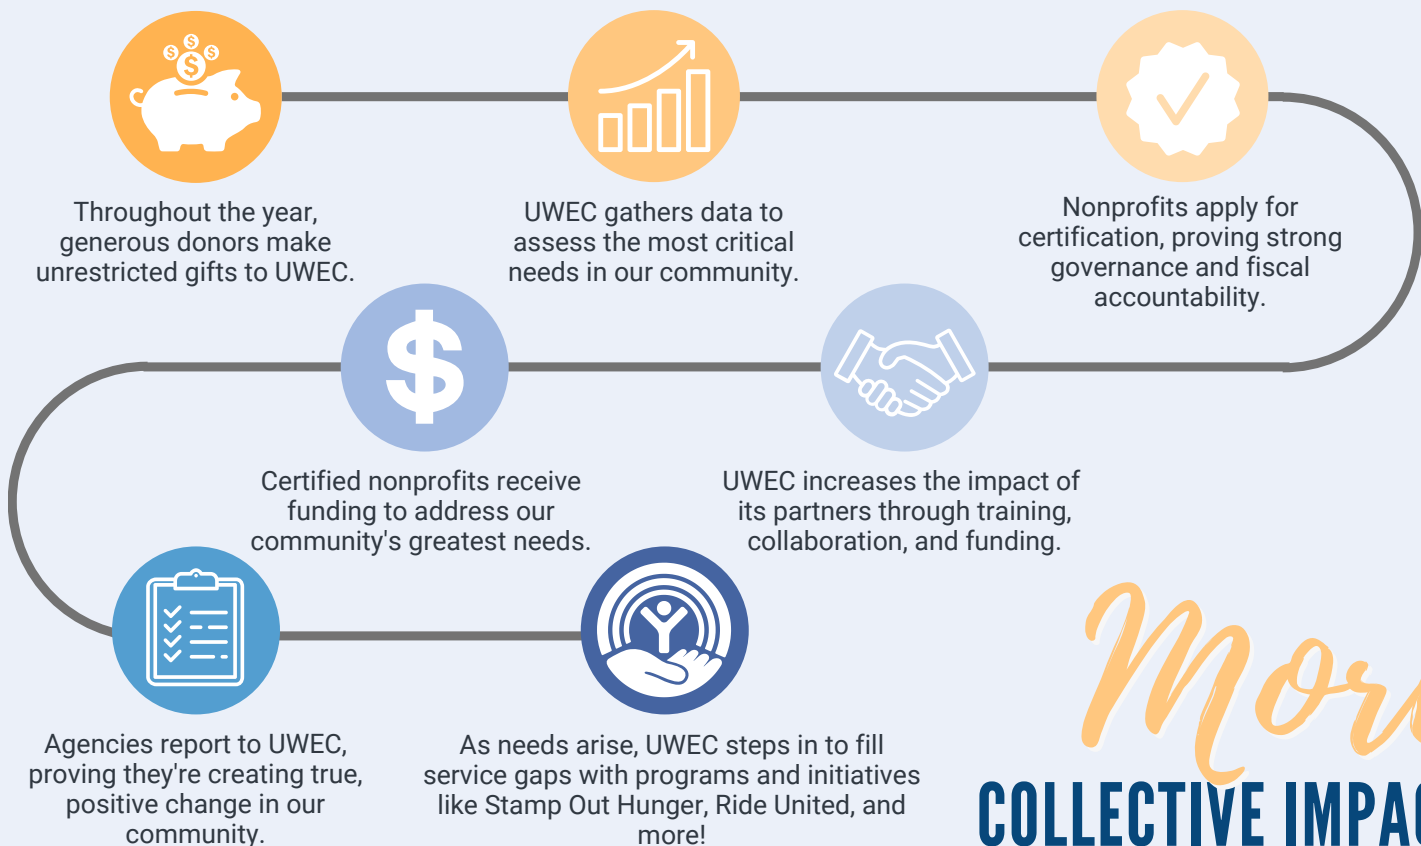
Throughout the year, generous donors make unrestricted gifts to UWEC.

UWEC gathers data to assess the most critical needs in our community.

Nonprofits apply for certification, proving strong governance and fiscal accountability.

Certified nonprofits receive funding to address our community's greatest needs.

UWEC increases the impact of its partners through training, collaboration, and funding.

Agencies report to UWEC, proving they're creating true, positive change in our community.

As needs arise, UWEC steps in to fill service gaps with programs and initiatives like Stamp Out Hunger, Ride United, and more!

Mor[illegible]

COLLECTIVE IMPA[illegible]